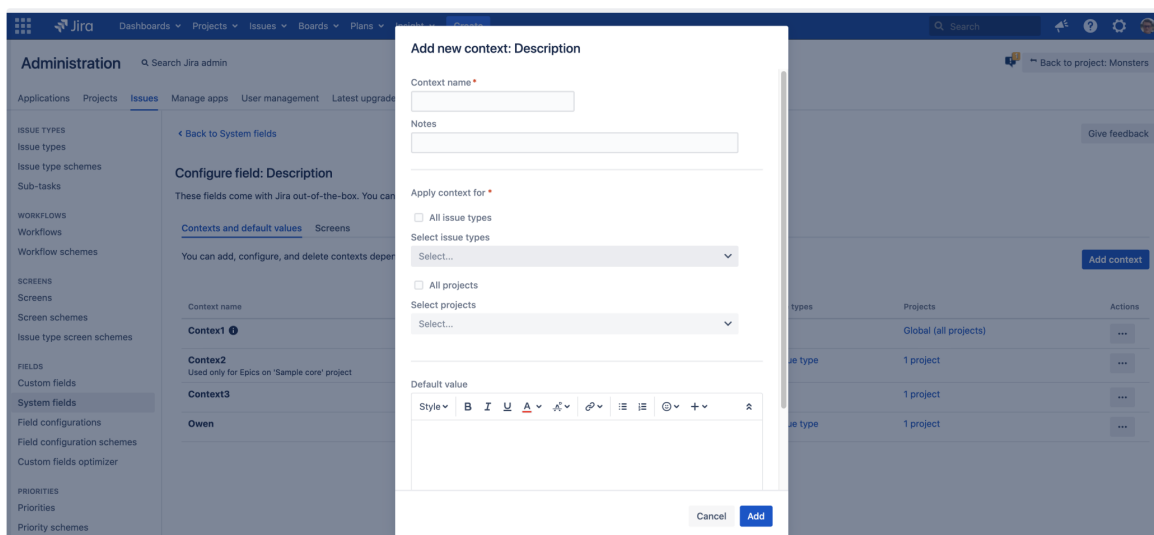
Jira Dashboards Projects Issues Boards Plans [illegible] Create
Search

Administration Search Jira admin
Back to project: Monsters

Applications Projects Issues Manage apps User management Latest upgrade

ISSUE TYPES
Issue types
Issue type schemes
Sub-tasks

WORKFLOWS
Workflows
Workflow schemes

SCREENS
Screens
Screen schemes
Issue type screen schemes

FIELDS
Custom fields
System fields
Field configurations
Field configuration schemes
Custom fields optimizer

PRIORITIES
Priorities
Priority schemes

< Back to System fields

Give feedback

Configure field: Description
These fields come with Jira out-of-the-box. You can

Contexts and default values Screens

You can add, configure, and delete contexts deper

Add context

| Context name | types | Projects | Actions |
|---|---|---|---|
| Context1 | | Global (all projects) | ... |
| Contex2 Used only for Epics on 'Sample core' project | ue type | 1 project | ... |
| Context3 | | 1 project | ... |
| Owen | ue type | 1 project | ... |

Add new context: Description

Context name *

Notes

Apply context for *

All issue types

Select issue types

Select...

All projects

Select projects

Select...

Default value

Style B I U A

Cancel Add